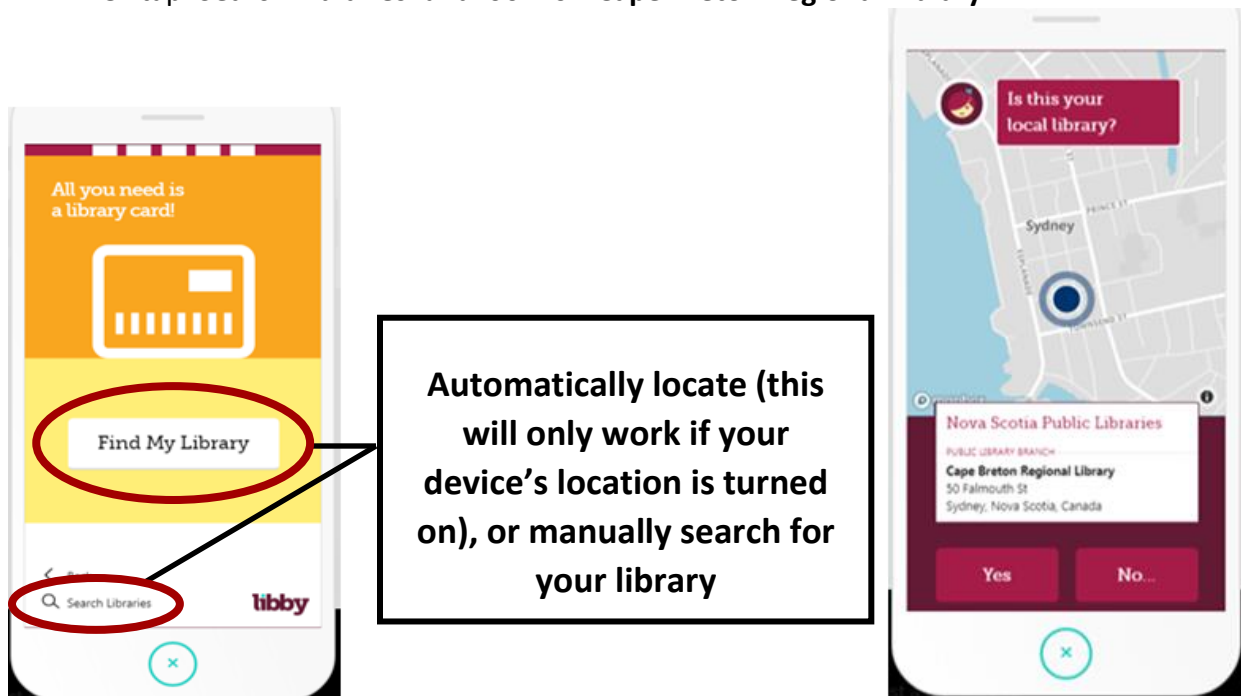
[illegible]

All you need is a library card!

Find My Library

Search Libraries

libby

Automatically locate (this will only work if your device's location is turned on), or manually search for your library

Is this your local library?

Sydney

PRINCE ST

ESPLANADE

TOWNSEND ST

Nova Scotia Public Libraries

PUBLIC LIBRARY BRANCH

Cape Breton Regional Library

50 Falmouth St

Sydney, Nova Scotia, Canada

Yes

No...